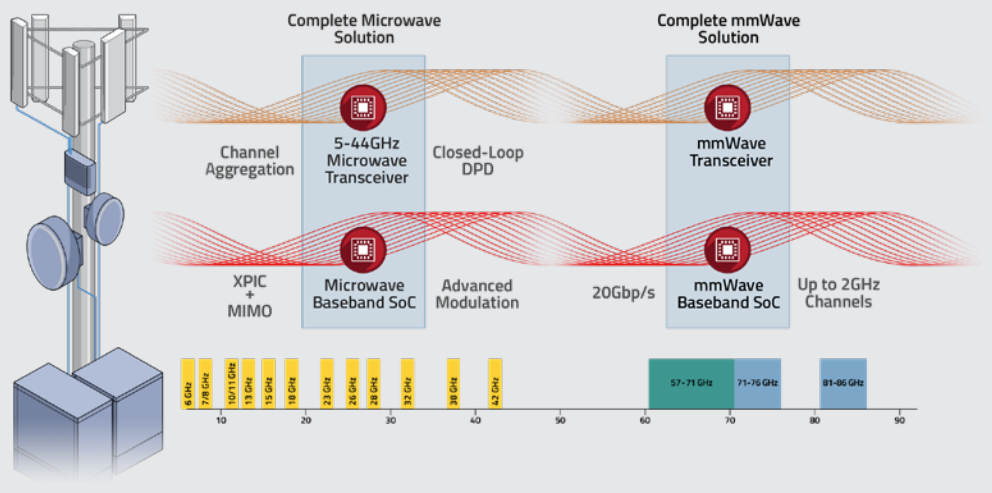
Complete Microwave Solution

Complete mmWave Solution

Channel Aggregation

5-44GHz Microwave Transceiver

Closed-Loop DPD

mmWave Transceiver

XPIC + MIMO

Microwave Baseband SoC

Advanced Modulation

20Gbp/s

mmWave Baseband SoC

Up to 2GHz Channels

6 GHz
7/8 GHz
10/11 GHz
13 GHz
15 GHz
18 GHz
23 GHz
26 GHz
28 GHz
32 GHz
38 GHz
42 GHz
57-71 GHz
71-76 GHz
81-86 GHz

10 20 30 40 50 60 70 80 90